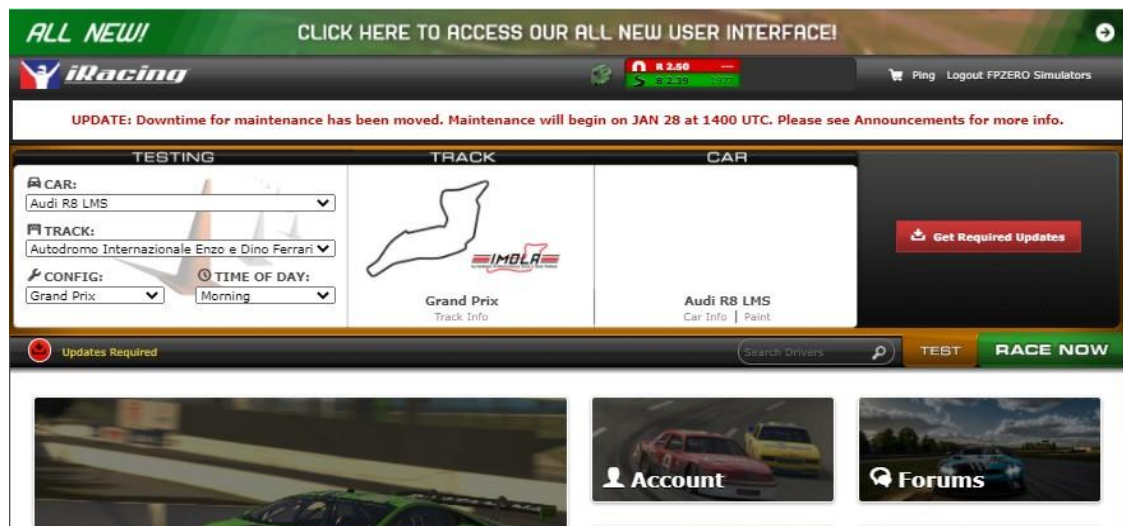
ALL NEW! CLICK HERE TO ACCESS OUR ALL NEW USER INTERFACE!

iRacing

R 2.50
S 8 2.39

Ping Logout FPZERO Simulators

UPDATE: Downtime for maintenance has been moved. Maintenance will begin on JAN 28 at 1400 UTC. Please see Announcements for more info.

TESTING

CAR:
Audi R8 LMS
TRACK:
Autodromo Internazionale Enzo e Dino Ferrari
CONFIG:
Grand Prix
TIME OF DAY:
Morning

TRACK

IMOLA

Grand Prix
Track Info

CAR

Audi R8 LMS
Car Info | Paint

Get Required Updates

Updates Required

Search Drivers

TEST

RACE NOW

Account

Forums